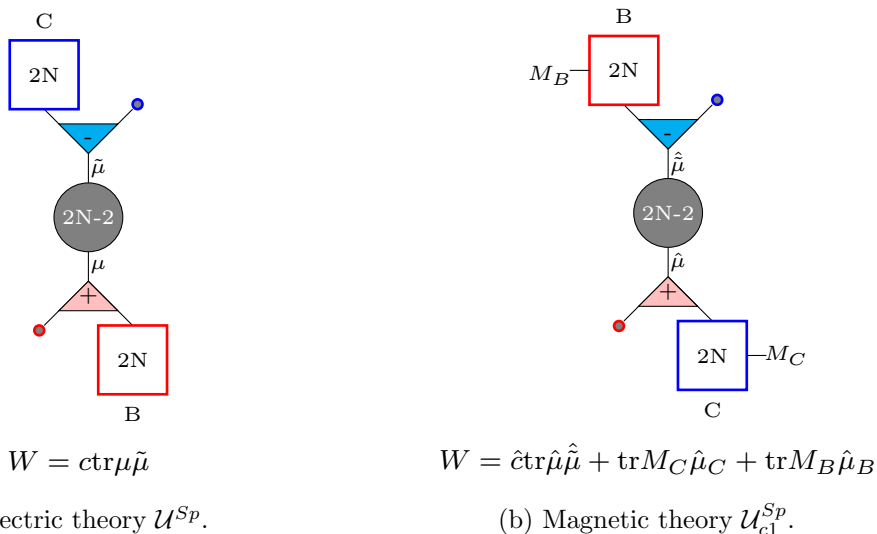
C

2N

-

$\tilde{\mu}$

2N-2

$\mu$

+

2N

B

$W = c\mathrm{tr}\mu\tilde{\mu}$

ectric theory $\mathcal{U}^{Sp}$.

B

$M_B$

2N

-

$\hat{\tilde{\mu}}$

2N-2

$\hat{\mu}$

+

2N

$M_C$

C

$W = \hat{c}\mathrm{tr}\hat{\mu}\hat{\tilde{\mu}} + \mathrm{tr}M_C\hat{\mu}_C + \mathrm{tr}M_B\hat{\mu}_B$

(b) Magnetic theory $\mathcal{U}^{Sp}_{c1}$.